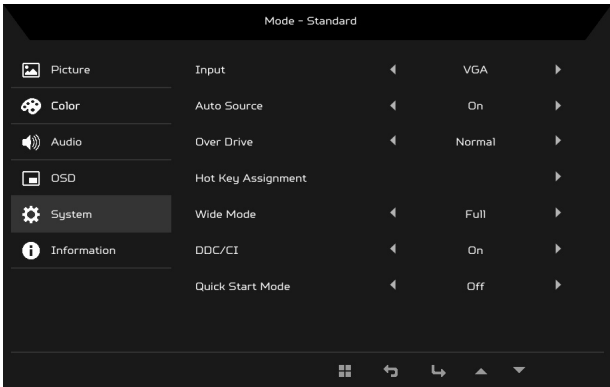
Mode - Standard

Picture
Color
Audio
OSD
System
Information

| | |
|---|---|
| Input | VGA |
| Auto Source | On |
| Over Drive | Normal |
| Hot Key Assignment | |
| Wide Mode | Full |
| DDC/CI | On |
| Quick Start Mode | Off |